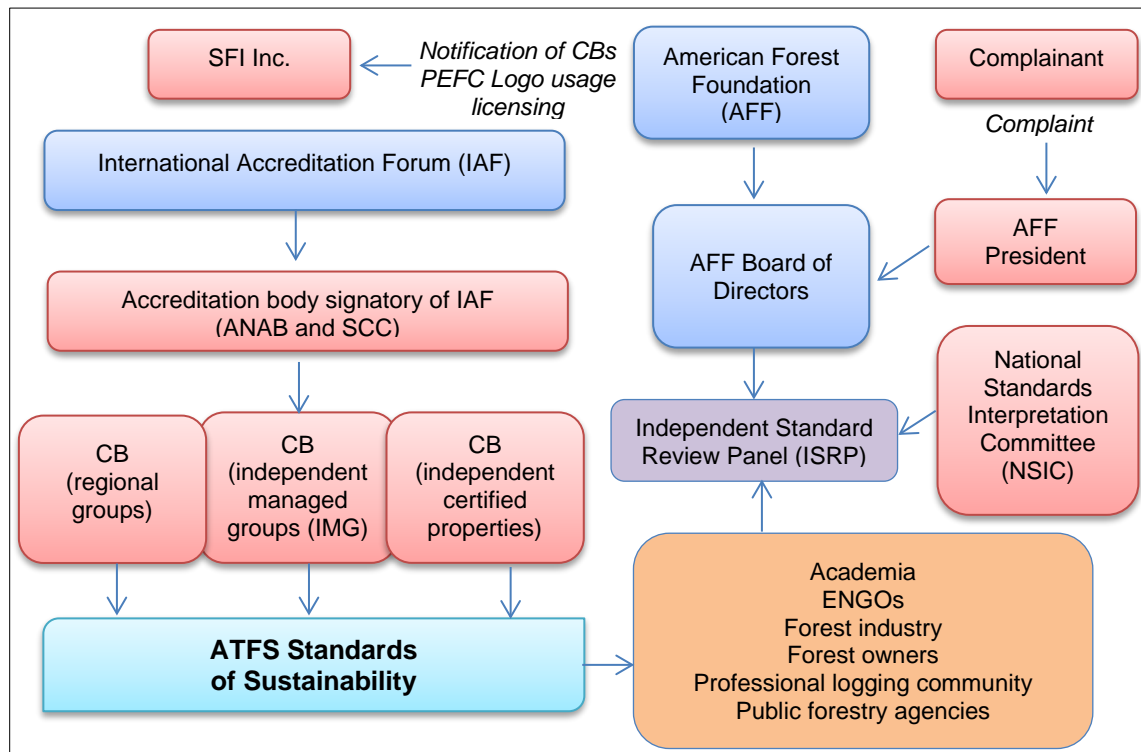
SFI Inc.

Notification of CBs PEFC Logo usage licensing

American Forest Foundation (AFF)

Complainant

Complaint

International Accreditation Forum (IAF)

AFF President

AFF Board of Directors

Accreditation body signatory of IAF (ANAB and SCC)

National Standards Interpretation Committee (NSIC)

Independent Standard Review Panel (ISRP)

CB (regional groups)

CB (independent managed groups (IMG)

CB (independent certified properties)

ATFS Standards of Sustainability

Academia
ENGOs
Forest industry
Forest owners
Professional logging community
Public forestry agencies